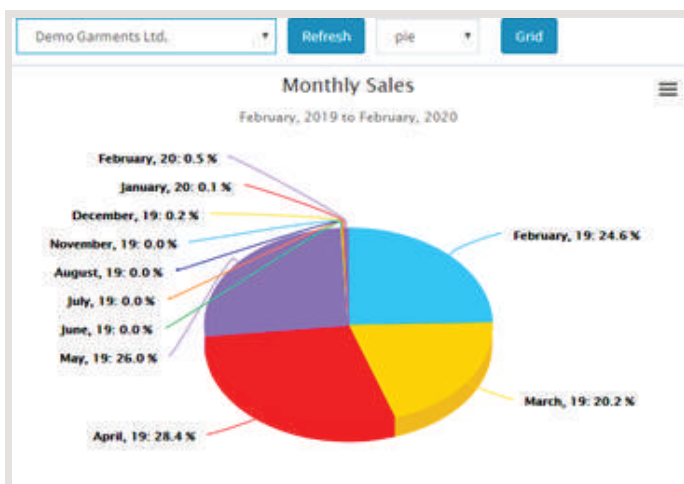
Demo Garments Ltd. ▾ Refresh pie ▾ Grid

Monthly Sales

February, 2019 to February, 2020

February, 20: 0.5 %
January, 20: 0.1 %
December, 19: 0.2 %
November, 19: 0.0 %
August, 19: 0.0 %
July, 19: 0.0 %
June, 19: 0.0 %
May, 19: 26.0 %
February, 19: 24.6 %
March, 19: 20.2 %
April, 19: 28.4 %